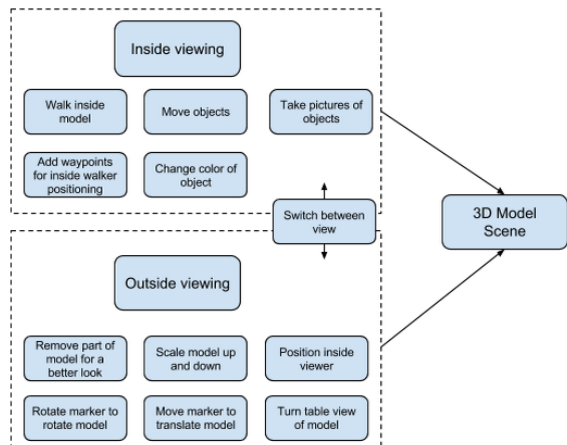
Inside viewing

Walk inside model

Move objects

Take pictures of objects

Add waypoints for inside walker positioning

Change color of object

Switch between view

3D Model Scene

Outside viewing

Remove part of model for a better look

Scale model up and down

Position inside viewer

Rotate marker to rotate model

Move marker to translate model

Turn table view of model